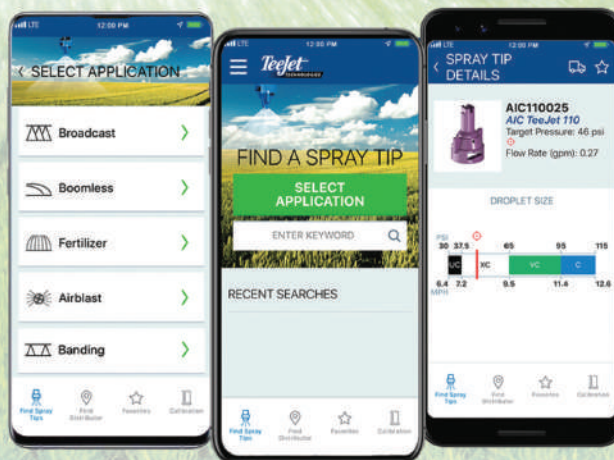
LTE 12:00 PM
SELECT APPLICATION
Broadcast
Boomless
Fertilizer
Airblast
Banding
Find Spray Tips
Find Distributor
Favorites
Calibration

LTE 12:00 PM
TeeJet TECHNOLOGIES
FIND A SPRAY TIP
SELECT APPLICATION
ENTER KEYWORD
RECENT SEARCHES
Find Spray Tips
Find Distributor
Favorites
Calibration

LTE 12:00 PM
SPRAY TIP DETAILS
AIC110025
AIC TeeJet 110
Target Pressure: 46 psi
Flow Rate (gpm): 0.27
DROPLET SIZE
PSI 30 37.5 65 95 115
UC XC VC C
MPH 6.4 7.2 9.5 11.4 12.6
Find Spray Tips
Find Distributor
Favorites
Calibration